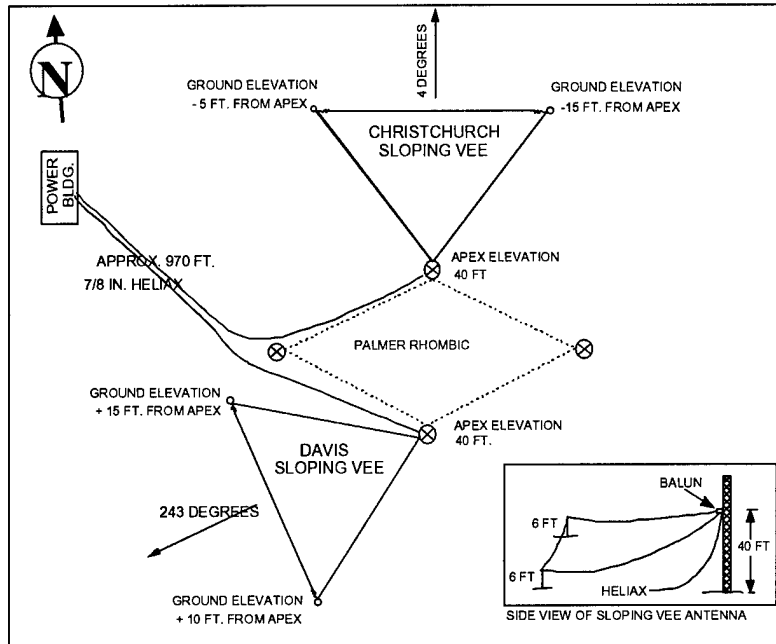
N

4 DEGREES

GROUND ELEVATION
- 5 FT. FROM APEX

GROUND ELEVATION
-15 FT. FROM APEX

CHRISTCHURCH
SLOPING VEE

POWER
BLDG.

APPROX. 970 FT.
7/8 IN. HELIAX

APEX ELEVATION
40 FT

PALMER RHOMBIC

GROUND ELEVATION
+ 15 FT. FROM APEX

APEX ELEVATION
40 FT.

DAVIS
SLOPING VEE

243 DEGREES

GROUND ELEVATION
+ 10 FT. FROM APEX

BALUN
6 FT
40 FT
6 FT
HELIAX
SIDE VIEW OF SLOPING VEE ANTENNA